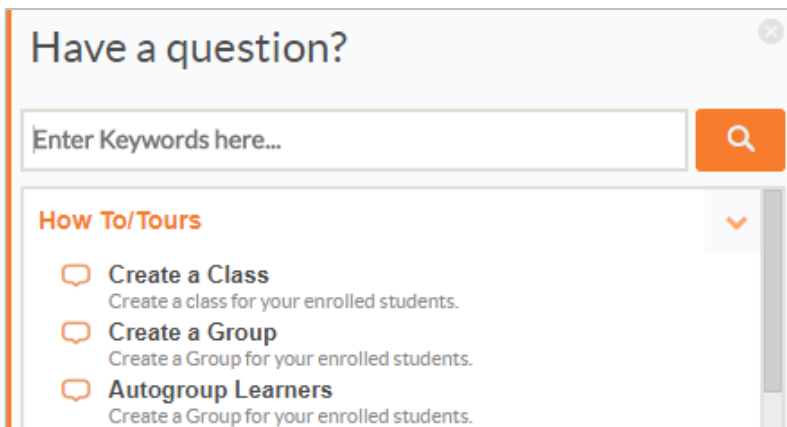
Have a question?

Enter Keywords here...

How To/Tours

Create a Class
Create a class for your enrolled students.

Create a Group
Create a Group for your enrolled students.

Autogroup Learners
Create a Group for your enrolled students.